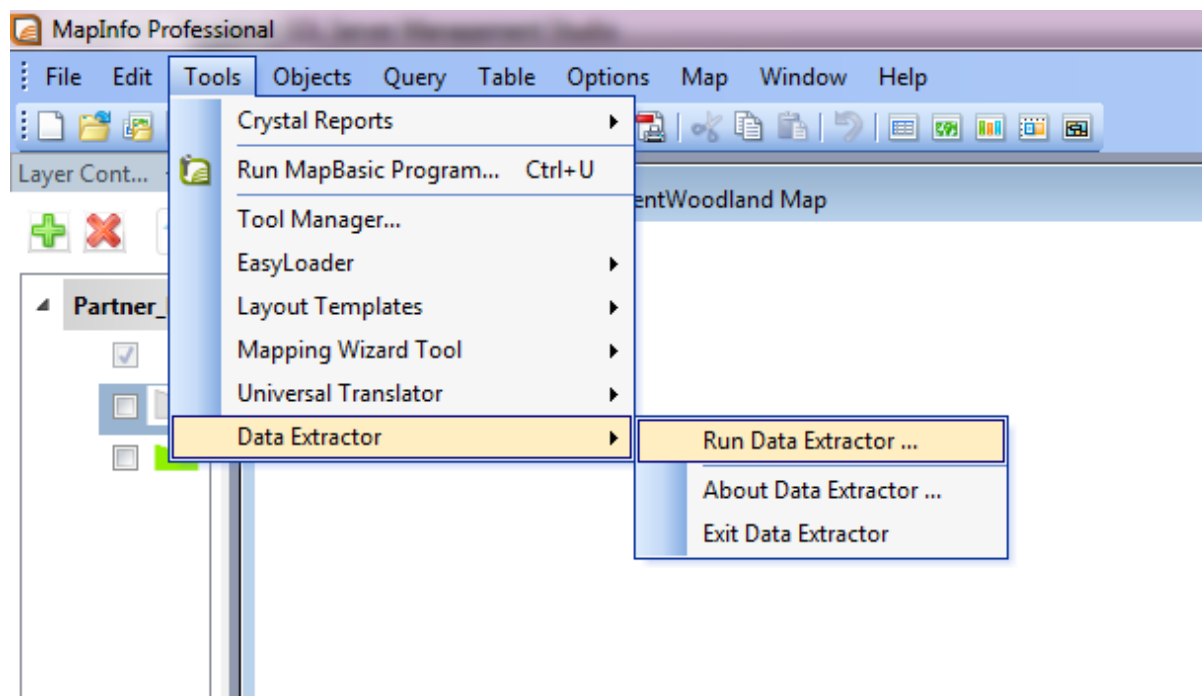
MapInfo Professional

File Edit Tools Objects Query Table Options Map Window Help

Layer Cont...

entWoodland Map

Partner_

Crystal Reports
Run MapBasic Program... Ctrl+U
Tool Manager...
EasyLoader
Layout Templates
Mapping Wizard Tool
Universal Translator
Data Extractor

Run Data Extractor ...
About Data Extractor ...
Exit Data Extractor